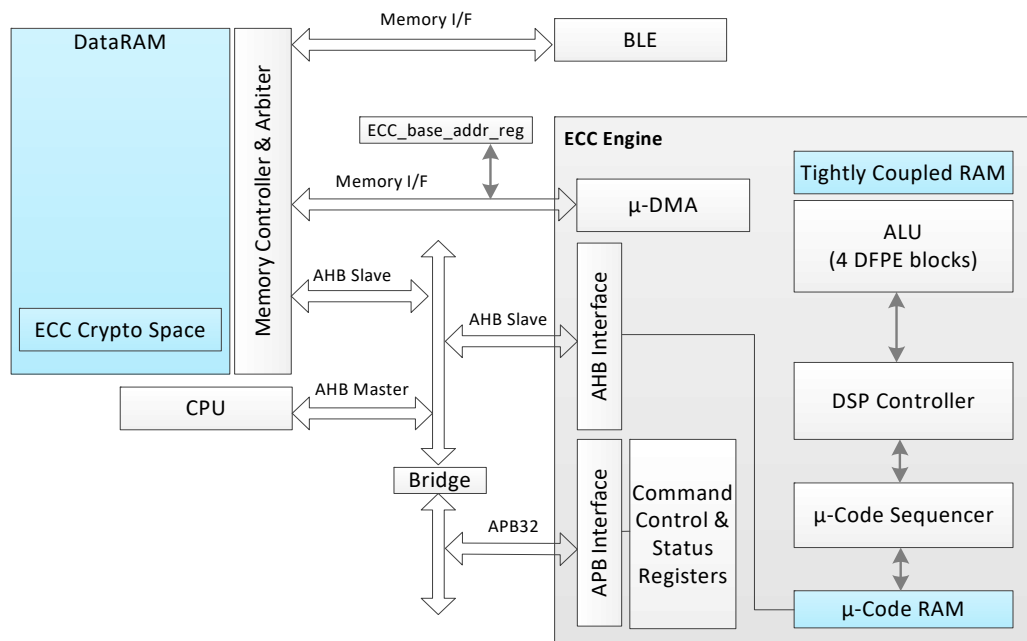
DataRAM

Memory Controller & Arbiter

Memory I/F

BLE

ECC_base_addr_reg

ECC Engine

Tightly Coupled RAM

Memory I/F

μ-DMA

ALU
(4 DFPE blocks)

AHB Slave

AHB Slave

AHB Interface

ECC Crypto Space

AHB Master

CPU

DSP Controller

Bridge

APB32

APB Interface

Command Control & Status Registers

μ-Code Sequencer

μ-Code RAM